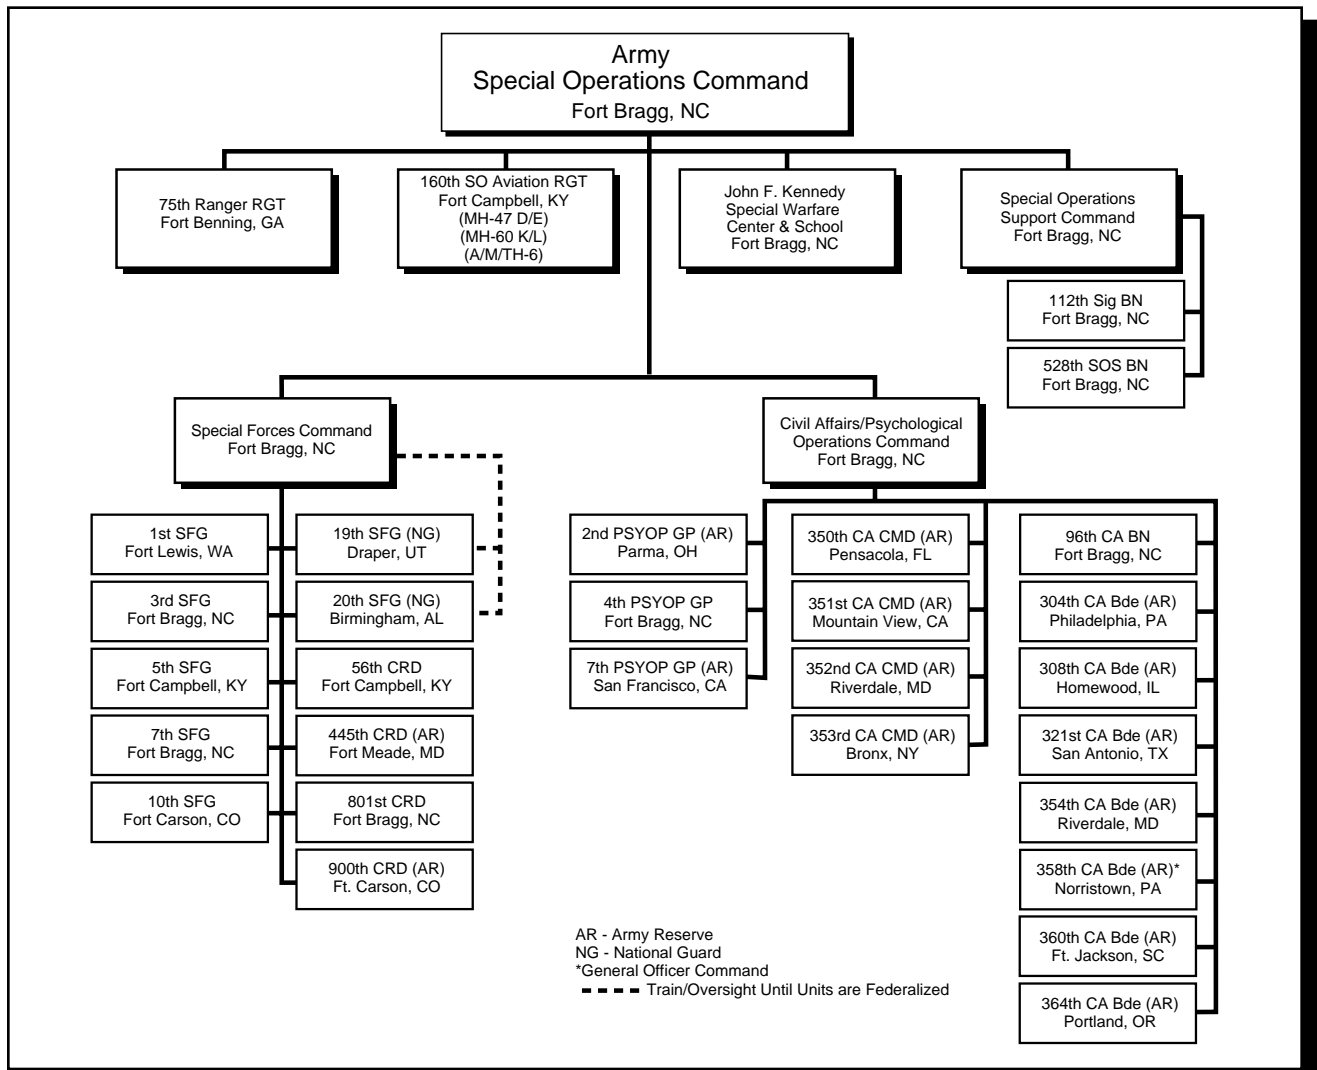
Army
Special Operations Command
Fort Bragg, NC

75th Ranger RGT
Fort Benning, GA

160th SO Aviation RGT
Fort Campbell, KY
(MH-47 D/E)
(MH-60 K/L)
(A/M/TH-6)

John F. Kennedy
Special Warfare
Center & School
Fort Bragg, NC

Special Operations
Support Command
Fort Bragg, NC

112th Sig BN
Fort Bragg, NC

528th SOS BN
Fort Bragg, NC

Special Forces Command
Fort Bragg, NC

Civil Affairs/Psychological
Operations Command
Fort Bragg, NC

1st SFG
Fort Lewis, WA

3rd SFG
Fort Bragg, NC

5th SFG
Fort Campbell, KY

7th SFG
Fort Bragg, NC

10th SFG
Fort Carson, CO

19th SFG (NG)
Draper, UT

20th SFG (NG)
Birmingham, AL

56th CRD
Fort Campbell, KY

445th CRD (AR)
Fort Meade, MD

801st CRD
Fort Bragg, NC

900th CRD (AR)
Ft. Carson, CO

2nd PSYOP GP (AR)
Parma, OH

4th PSYOP GP
Fort Bragg, NC

7th PSYOP GP (AR)
San Francisco, CA

350th CA CMD (AR)
Pensacola, FL

351st CA CMD (AR)
Mountain View, CA

352nd CA CMD (AR)
Riverdale, MD

353rd CA CMD (AR)
Bronx, NY

96th CA BN
Fort Bragg, NC

304th CA Bde (AR)
Philadelphia, PA

308th CA Bde (AR)
Homewood, IL

321st CA Bde (AR)
San Antonio, TX

354th CA Bde (AR)
Riverdale, MD

358th CA Bde (AR)*
Norristown, PA

360th CA Bde (AR)
Ft. Jackson, SC

364th CA Bde (AR)
Portland, OR

AR - Army Reserve
NG - National Guard
*General Officer Command
Train/Oversight Until Units are Federalized